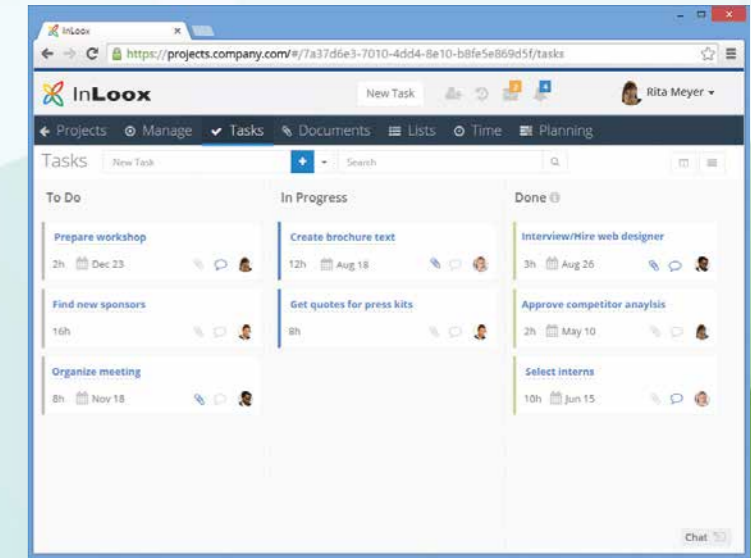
InLoox ×

https://projects.company.com/#/7a37d6e3-7010-4dd4-8e10-b8fe5e869d5f/tasks

InLoox

New Task

2

4

Rita Meyer

Projects Manage Tasks Documents Lists Time Planning

Tasks New Task + Search

To Do

Prepare workshop
2h Dec 23

Find new sponsors
16h

Organize meeting
8h Nov 18

In Progress

Create brochure text
12h Aug 18

Get quotes for press kits
8h

Done

Interview/Hire web designer
3h Aug 26

Approve competitor anaylsis
2h May 10

Select interns
10h Jun 15

Chat